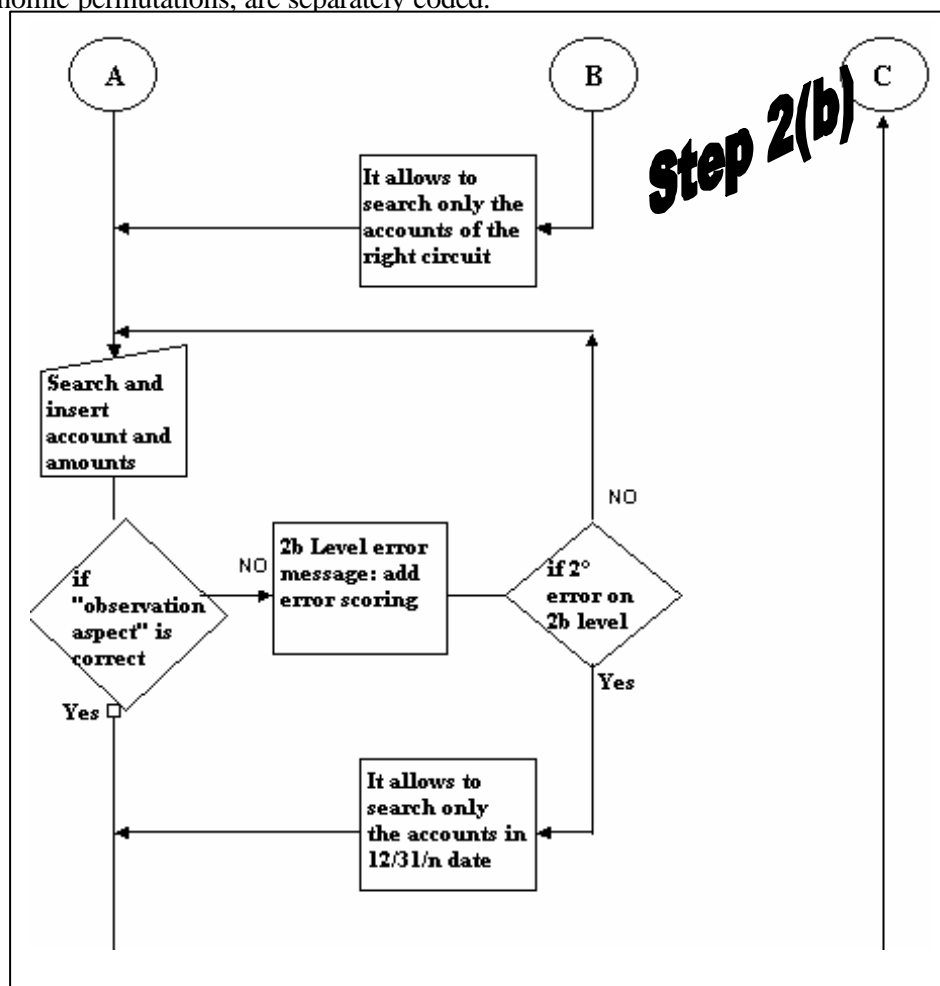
nomic permutations, are separately coded.

A

B

C

Step 2(b)

It allows to search only the accounts of the right circuit

Search and insert account and amounts

NO

if "observation aspect" is correct

NO

2b Level error message: add error scoring

if 2° error on 2b level

Yes

Yes

It allows to search only the accounts in 12/31/n date